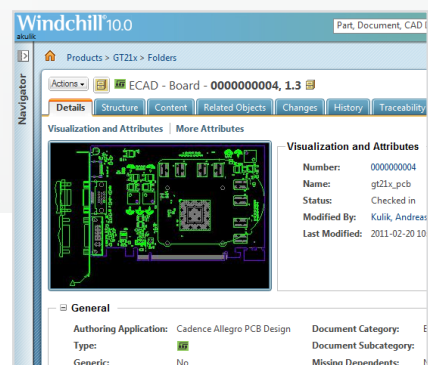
Windchill 10.0
akulik
Part, Document, CAD I

Navigator

Products > GT21x > Folders

Actions ▾ ECAD - Board - 0000000004, 1.3

Details Structure Content Related Objects Changes History Traceability

Visualization and Attributes | More Attributes

Visualization and Attributes

Number: 0000000004
Name: gt21x_pcb
Status: Checked in
Modified By: Kulik, Andreas
Last Modified: 2011-02-20 10

General

Authoring Application: Cadence Allegro PCB Design
Type:
Generic: No
Document Category:
Document Subcategory:
Missing Dependents: No